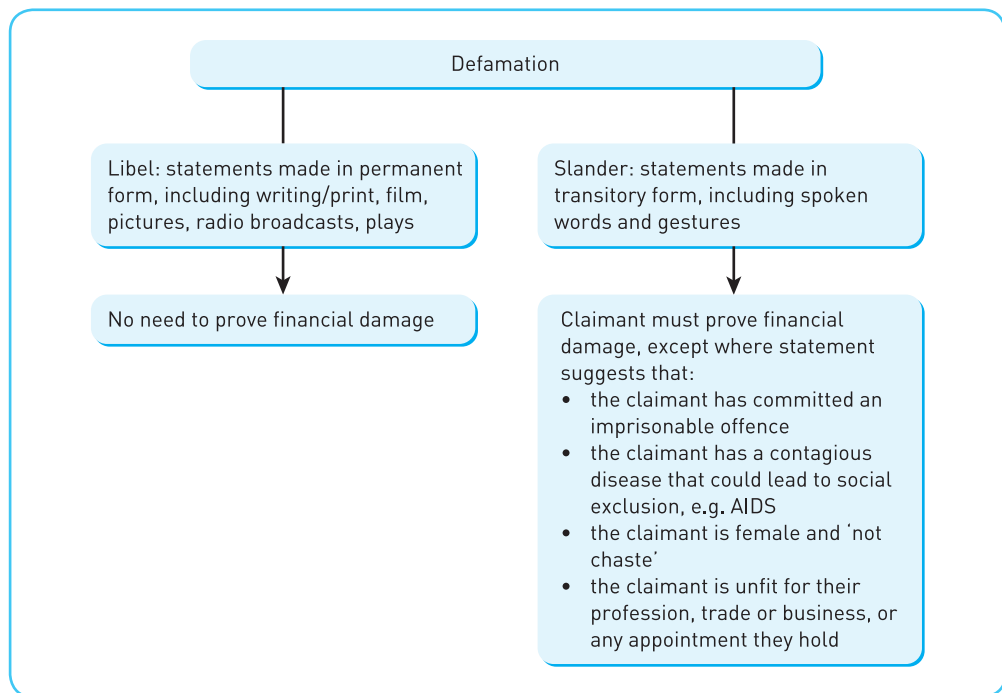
Defamation

Libel: statements made in permanent form, including writing/print, film, pictures, radio broadcasts, plays

No need to prove financial damage

Slander: statements made in transitory form, including spoken words and gestures

Claimant must prove financial damage, except where statement suggests that:
• the claimant has committed an imprisonable offence
• the claimant has a contagious disease that could lead to social exclusion, e.g. AIDS
• the claimant is female and 'not chaste'
• the claimant is unfit for their profession, trade or business, or any appointment they hold